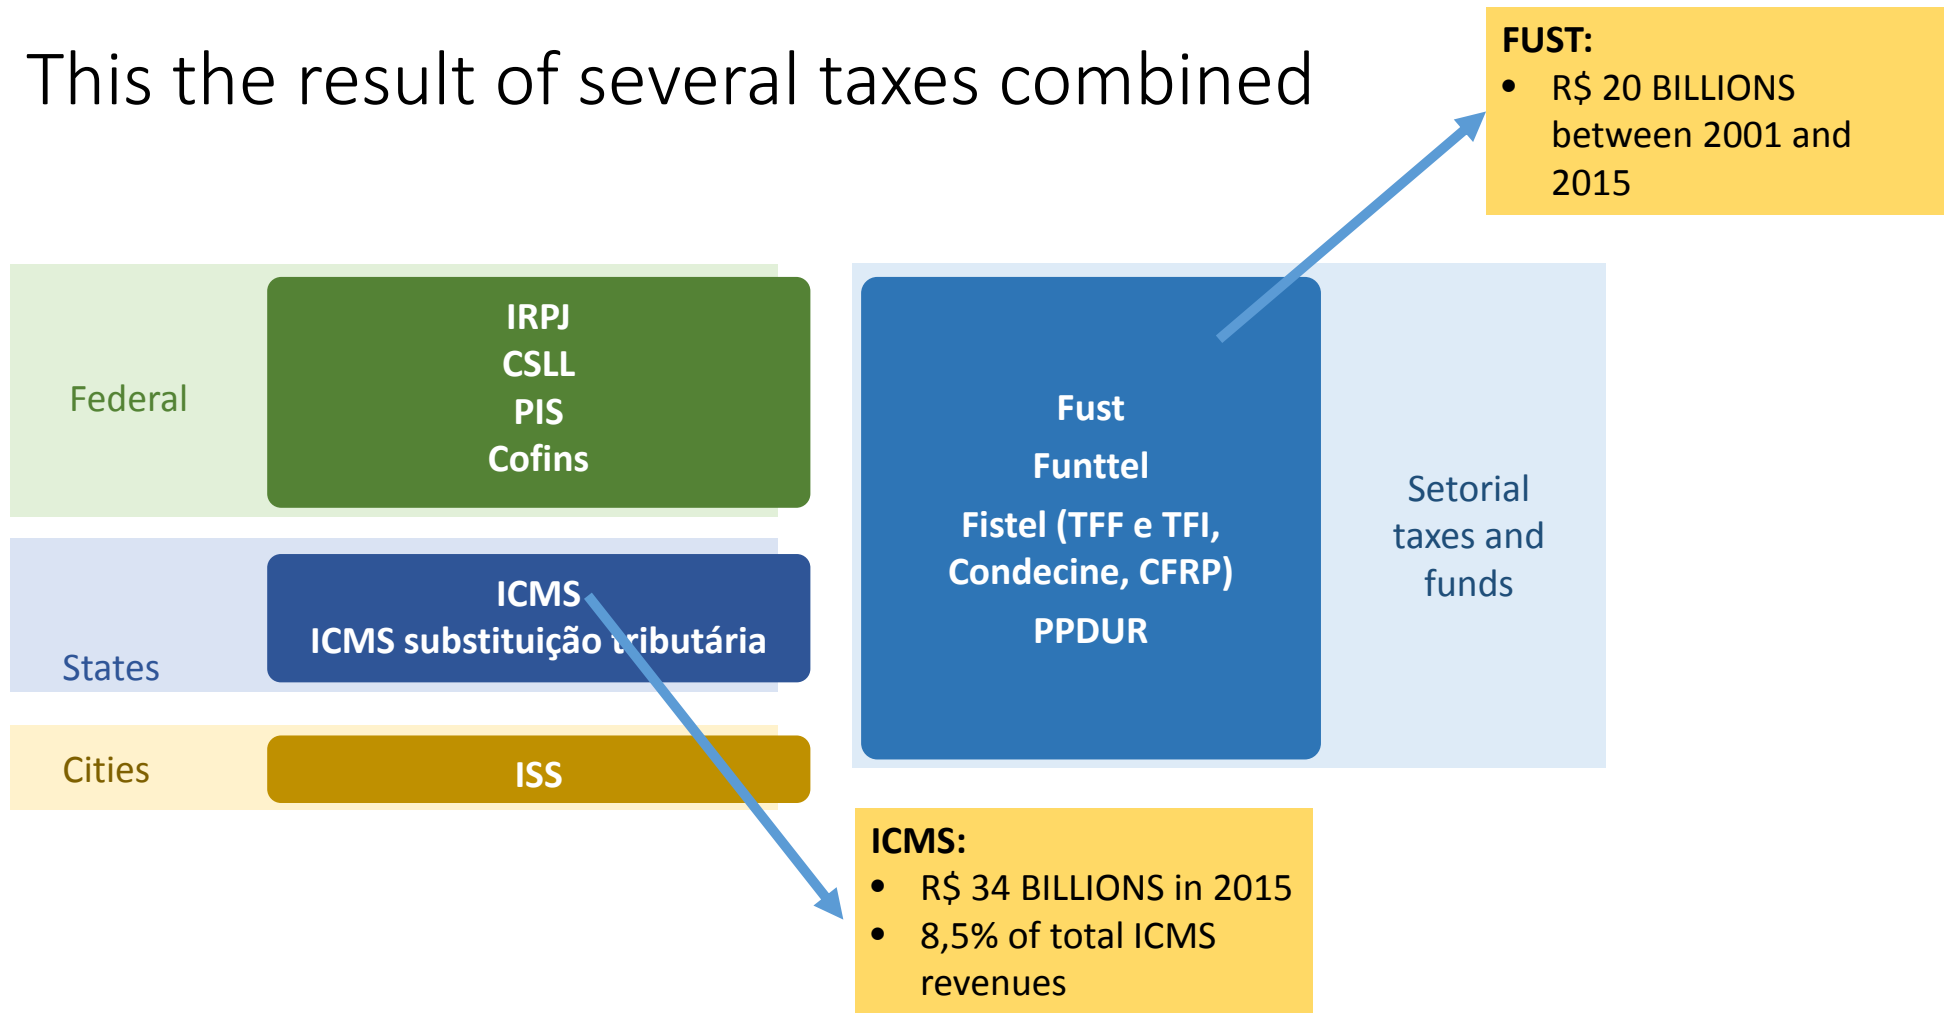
This the result of several taxes combined

FUST:
- R$ 20 BILLIONS between 2001 and 2015

Federal

IRPJ
CSLL
PIS
Cofins

States

ICMS
ICMS substituição tributária

Cities

ISS

Fust
Funttel
Fistel (TFF e TFI, Condecine, CFRP)
PPDUR

Setorial taxes and funds

ICMS:
- R$ 34 BILLIONS in 2015
- 8,5% of total ICMS revenues